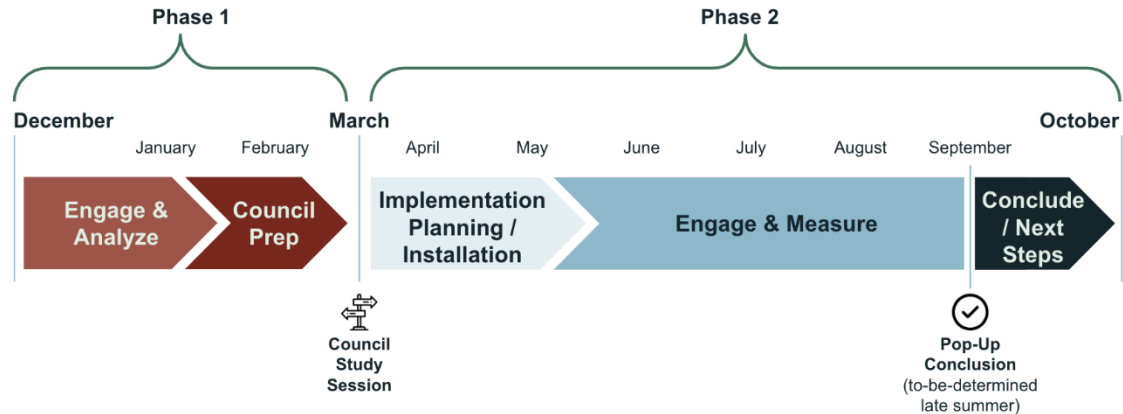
Phase 1

Phase 2

December

January

February

March

April

May

June

July

August

September

October

Engage & Analyze

Council Prep

Implementation Planning / Installation

Engage & Measure

Conclude / Next Steps

Council Study Session

Pop-Up Conclusion (to-be-determined late summer)